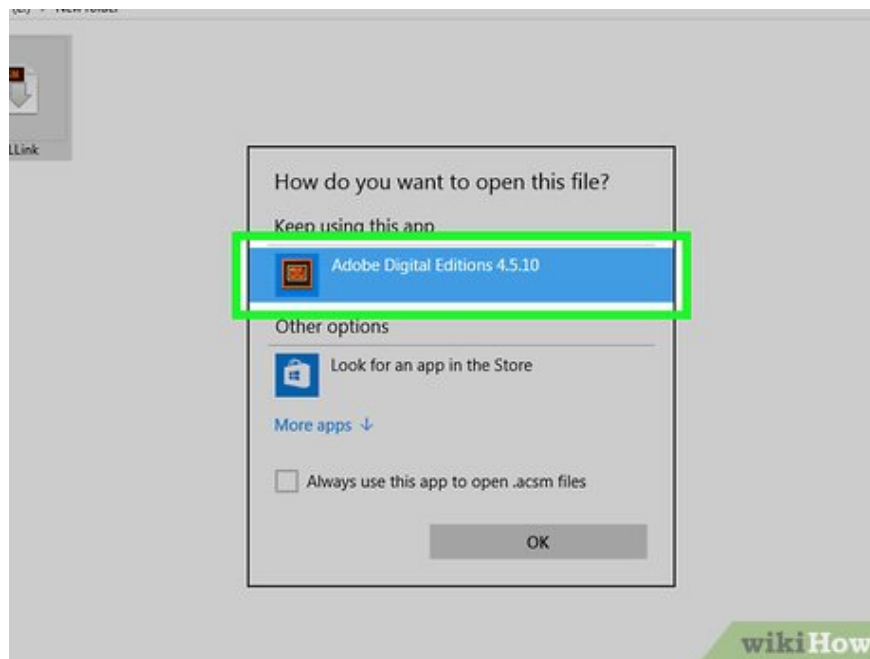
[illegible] > New folder

LLink

How do you want to open this file?

Keep using this app

Adobe Digital Editions 4.5.10

Other options

Look for an app in the Store

More apps ↓

Always use this app to open .acsm files

OK

wikiHow